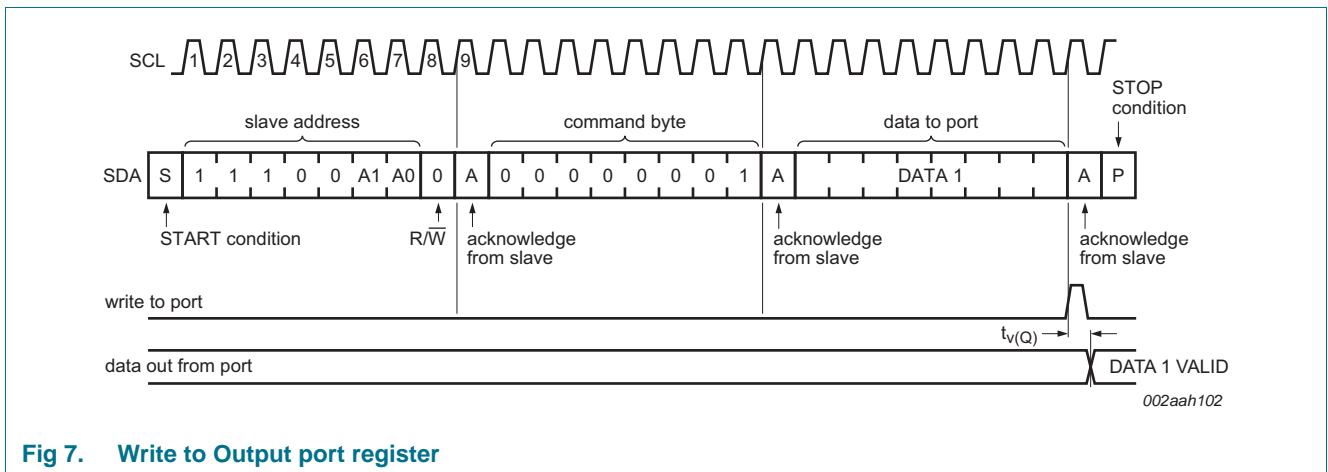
SCL 1 2 3 4 5 6 7 8 9

STOP condition

slave address

command byte

data to port

SDA S 1 1 1 0 0 A1 A0 0 A 0 0 0 0 0 0 0 1 A DATA 1 A P

START condition

$R/\overline{W}$

acknowledge from slave

acknowledge from slave

acknowledge from slave

write to port

$t_{v(Q)}$

data out from port

DATA 1 VALID

002aah102

Fig 7. Write to Output port register